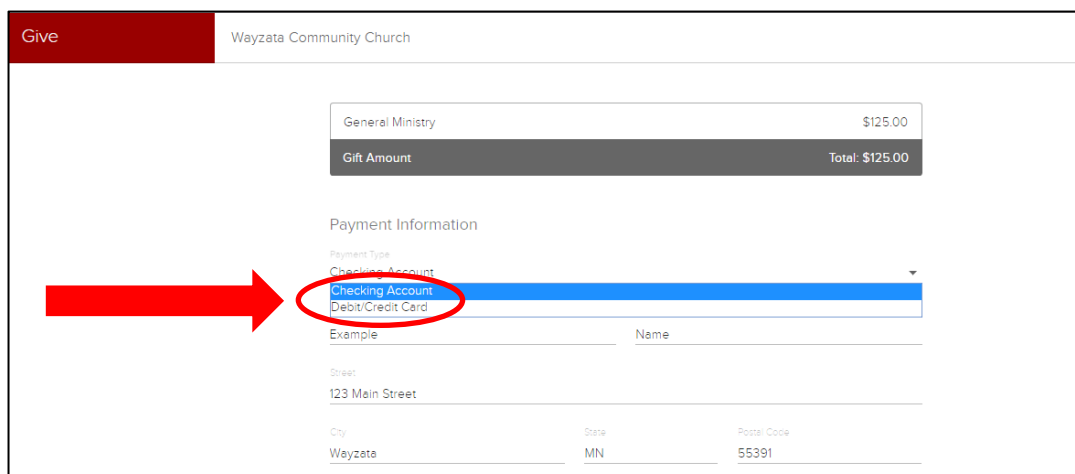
Give

Wayzata Community Church

General Ministry $125.00

Gift Amount Total: $125.00

Payment Information

Payment Type

Checking Account

Checking Account

Debit/Credit Card

Example

Name

Street

123 Main Street

City

Wayzata

State

MN

Postal Code

55391